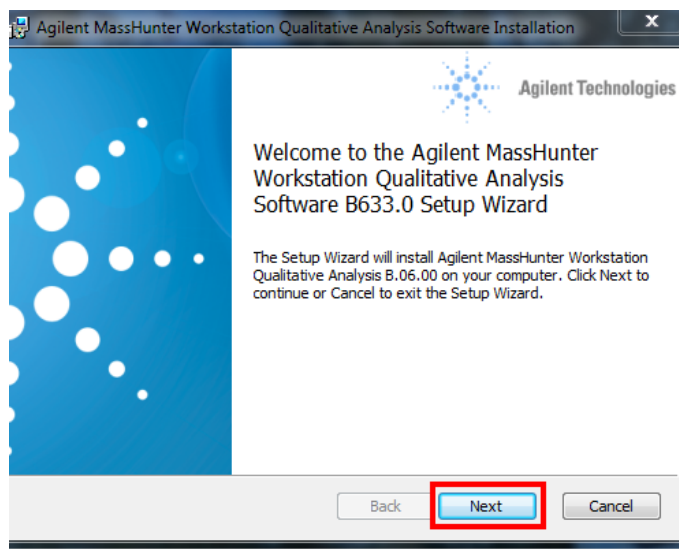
Agilent MassHunter Workstation Qualitative Analysis Software Installation

Agilent Technologies

Welcome to the Agilent MassHunter Workstation Qualitative Analysis Software B633.0 Setup Wizard

The Setup Wizard will install Agilent MassHunter Workstation Qualitative Analysis B.06.00 on your computer. Click Next to continue or Cancel to exit the Setup Wizard.

Back
Next
Cancel